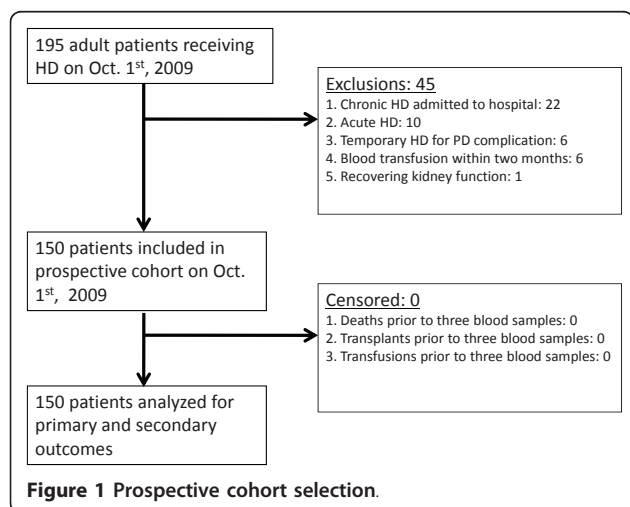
195 adult patients receiving HD on Oct. 1$^{st}$, 2009

Exclusions: 45
1. Chronic HD admitted to hospital: 22
2. Acute HD: 10
3. Temporary HD for PD complication: 6
4. Blood transfusion within two months: 6
5. Recovering kidney function: 1

150 patients included in prospective cohort on Oct. 1$^{st}$, 2009

Censored: 0
1. Deaths prior to three blood samples: 0
2. Transplants prior to three blood samples: 0
3. Transfusions prior to three blood samples: 0

150 patients analyzed for primary and secondary outcomes

Figure 1 Prospective cohort selection.